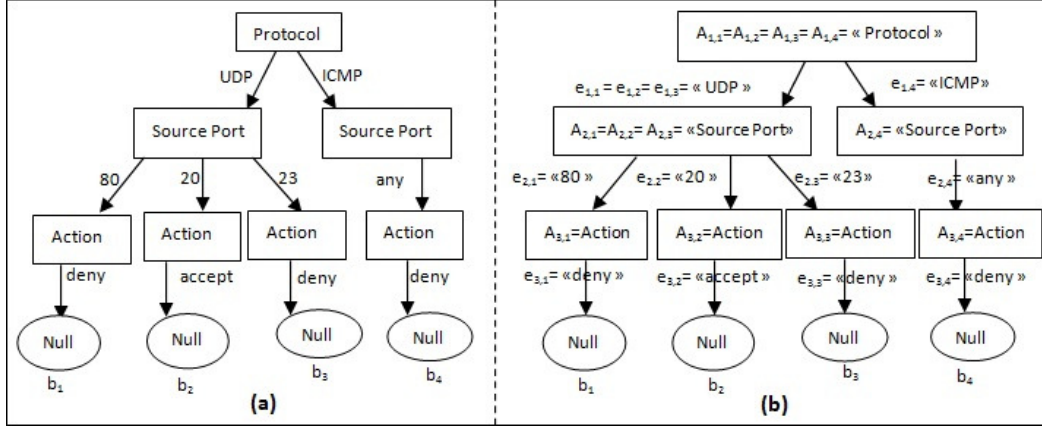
Protocol

UDP ICMP

Source Port

Source Port

80 20 23

any

Action Action Action Action

deny accept deny deny

Null Null Null Null

$b_1$ $b_2$ $b_3$ $b_4$

(a)

$A_{1,1}$=$A_{1,2}$= $A_{1,3}$= $A_{1,4}$= « Protocol »

$e_{1,1}$ = $e_{1,2}$= $e_{1,3}$= « UDP »

$e_{1,4}$= «ICMP»

$A_{2,1}$=$A_{2,2}$= $A_{2,3}$= «Source Port»

$A_{2,4}$= «Source Port»

$e_{2,1}$= «80 »

$e_{2,2}$= «20 »

$e_{2,3}$= «23»

$e_{2,4}$= «any »

$A_{3,1}$=Action

$A_{3,2}$=Action

$A_{3,3}$=Action

$A_{3,4}$=Action

$e_{3,1}$= «deny »

$e_{3,2}$= «accept »

$e_{3,3}$= «deny »

$e_{3,4}$= «deny »

Null Null Null Null

$b_1$ $b_2$ $b_3$ $b_4$

(b)